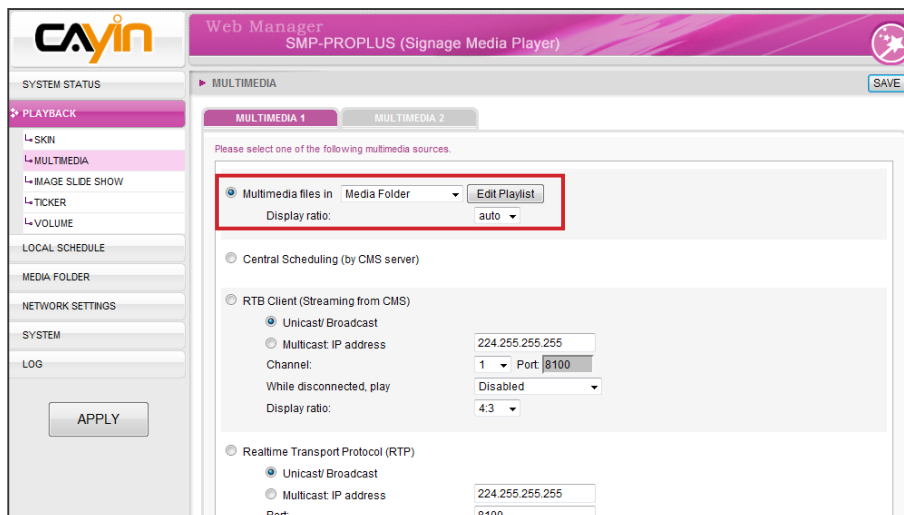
CAYIN

Web Manager
SMP-PROPLUS (Signage Media Player)

SYSTEM STATUS
PLAYBACK
SKIN
MULTIMEDIA
IMAGE SLIDE SHOW
TICKER
VOLUME
LOCAL SCHEDULE
MEDIA FOLDER
NETWORK SETTINGS
SYSTEM
LOG

APPLY

MULTIMEDIA

SAVE

MULTIMEDIA 1
MULTIMEDIA 2

Please select one of the following multimedia sources.

Multimedia files in Media Folder Edit Playlist
Display ratio: auto

Central Scheduling (by CMS server)

RTB Client (Streaming from CMS)
Unicast/ Broadcast
Multicast: IP address 224.255.255.255
Channel: 1 Port: 8100
While disconnected, play Disabled
Display ratio: 4:3

Realtime Transport Protocol (RTP)
Unicast/ Broadcast
Multicast: IP address 224.255.255.255
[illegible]